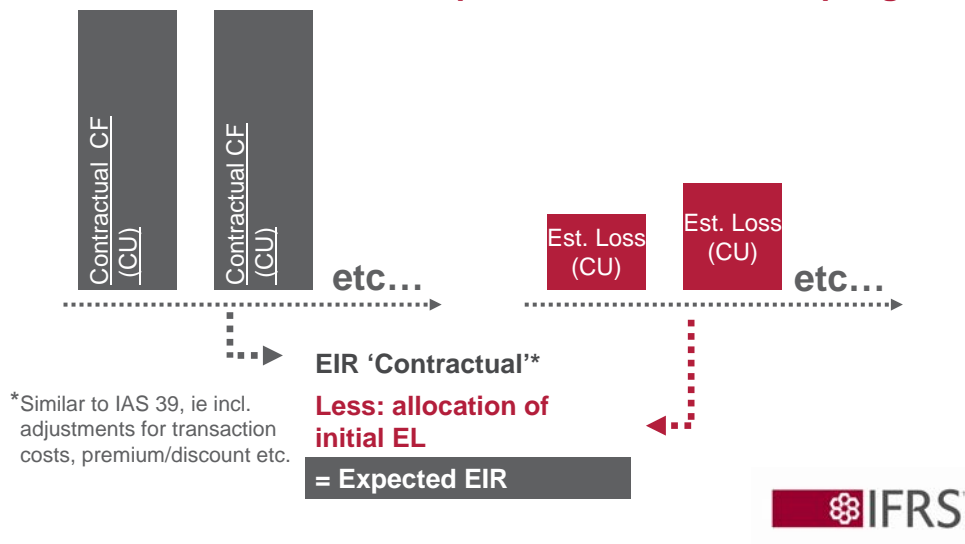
Contractual CF (CU)

Contractual CF (CU)

etc…

Est. Loss (CU)

Est. Loss (CU)

etc…

EIR ‘Contractual’*

Less: allocation of initial EL

= Expected EIR

*Similar to IAS 39, ie incl. adjustments for transaction costs, premium/discount etc.

IFRS